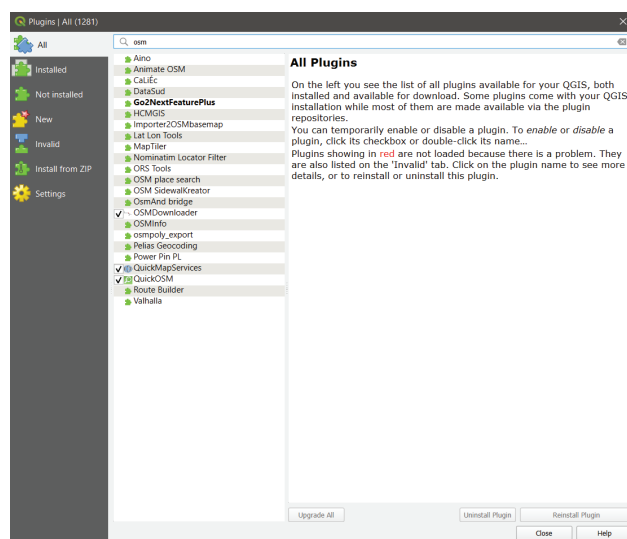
Plugins | All (1281)

All
Installed
Not installed
New
Invalid
Install from ZIP
Settings

osm

Aino
Animate OSM
CaLiEc
DataSud
Go2NextFeaturePlus
HCMGIS
Importer2OSMbasemap
Lat Lon Tools
MapTiler
Nominatim Locator Filter
ORS Tools
OSM place search
OSM SidewalKreator
OsmAnd bridge
OSMDownloader
OSMInfo
osmpoly_export
Pelias Geocoding
Power Pin PL
QuickMapServices
QuickOSM
Route Builder
Valhalla

All Plugins

On the left you see the list of all plugins available for your QGIS, both installed and available for download. Some plugins come with your QGIS installation while most of them are made available via the plugin repositories.

You can temporarily enable or disable a plugin. To *enable* or *disable* a plugin, click its checkbox or double-click its name...

Plugins showing in red are not loaded because there is a problem. They are also listed on the 'Invalid' tab. Click on the plugin name to see more details, or to reinstall or uninstall this plugin.

Upgrade All
Uninstall Plugin
Reinstall Plugin
Close
Help